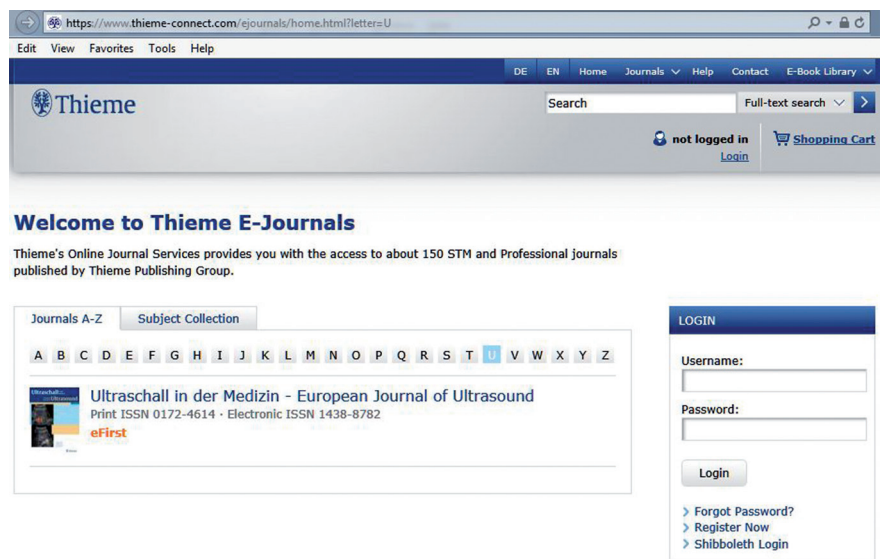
https://www.thieme-connect.com/ejournals/home.html?letter=U

Edit View Favorites Tools Help

DE EN Home Journals Help Contact E-Book Library

Thieme

Search

Full-text search

not logged in
Login

Shopping Cart

Welcome to Thieme E-Journals

Thieme's Online Journal Services provides you with the access to about 150 STM and Professional journals published by Thieme Publishing Group.

Journals A-Z | Subject Collection

A B C D E F G H I J K L M N O P Q R S T U V W X Y Z

Ultraschall in der Medizin - European Journal of Ultrasound
Print ISSN 0172-4614 · Electronic ISSN 1438-8782
eFirst

LOGIN

Username:

Password:

Login

Forgot Password?
Register Now
Shibboleth Login